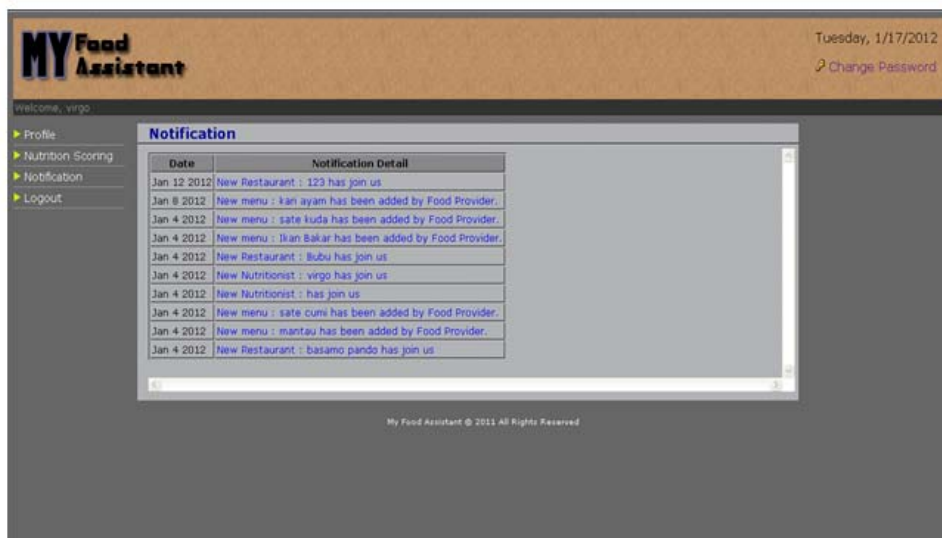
MY Food Assistant

Tuesday, 1/17/2012

Change Password

Welcome, virgo

Profile
Nutrition Scoring
Notification
Logout

Notification

| Date | Notification Detail |
|---|---|
| Jan 12 2012 | New Restaurant : 123 has join us |
| Jan 8 2012 | New menu : kari ayam has been added by Food Provider. |
| Jan 4 2012 | New menu : sate kuda has been added by Food Provider. |
| Jan 4 2012 | New menu : Ikan Bakar has been added by Food Provider. |
| Jan 4 2012 | New Restaurant : Bubu has join us |
| Jan 4 2012 | New Nutritionist : virgo has join us |
| Jan 4 2012 | New Nutritionist : has join us |
| Jan 4 2012 | New menu : sate cumi has been added by Food Provider. |
| Jan 4 2012 | New menu : mantau has been added by Food Provider. |
| Jan 4 2012 | New Restaurant : basamo pando has join us |

My Food Assistant © 2011 All Rights Reserved